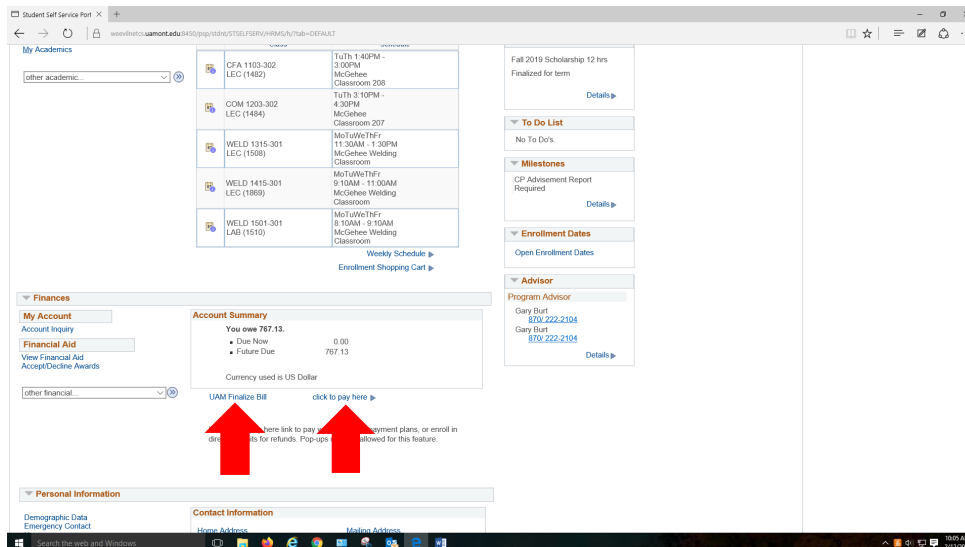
Student Self Service Port ×

weevilnetcu.uamont.edu:8450/psp/stdnt/STSELFSERV/HRMS/h/?tab=DEFAULT

My Academics

other academic...

Class | Schedule

| | |
|---|---|
| CFA 1103-302 LEC (1482) | TuTh 1:40PM - 3:00PM McGehee Classroom 208 |
| COM 1203-302 LEC (1484) | TuTh 3:10PM - 4:30PM McGehee Classroom 207 |
| WELD 1315-301 LEC (1508) | MoTuWeThFr 11:30AM - 1:30PM McGehee Welding Classroom |
| WELD 1415-301 LEC (1869) | MoTuWeThFr 9:10AM - 11:00AM McGehee Welding Classroom |
| WELD 1501-301 LAB (1510) | MoTuWeThFr 8:10AM - 9:10AM McGehee Welding Classroom |

Weekly Schedule
Enrollment Shopping Cart

Fall 2019 Scholarship 12 hrs
Finalized for term
Details

To Do List
No To Do's.

Milestones
CP Advisement Report Required
Details

Enrollment Dates
Open Enrollment Dates

Advisor
Program Advisor
Gary Burt
870/ 222-2104
Gary Burt
870/ 222-2104
Details

Finances

My Account
Account Inquiry
Financial Aid
View Financial Aid
Accept/Decline Awards

other financial...

Account Summary
You owe 767.13.
Due Now 0.00
Future Due 767.13

Currency used is US Dollar

UAM Finalize Bill
click to pay here

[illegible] here link to pay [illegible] payment plans, or enroll in dire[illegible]ts for refunds. Pop-ups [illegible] allowed for this feature.

Personal Information

Demographic Data
Emergency Contact

Contact Information
Home Address
Mailing Address

Search the web and Windows
10:05 A